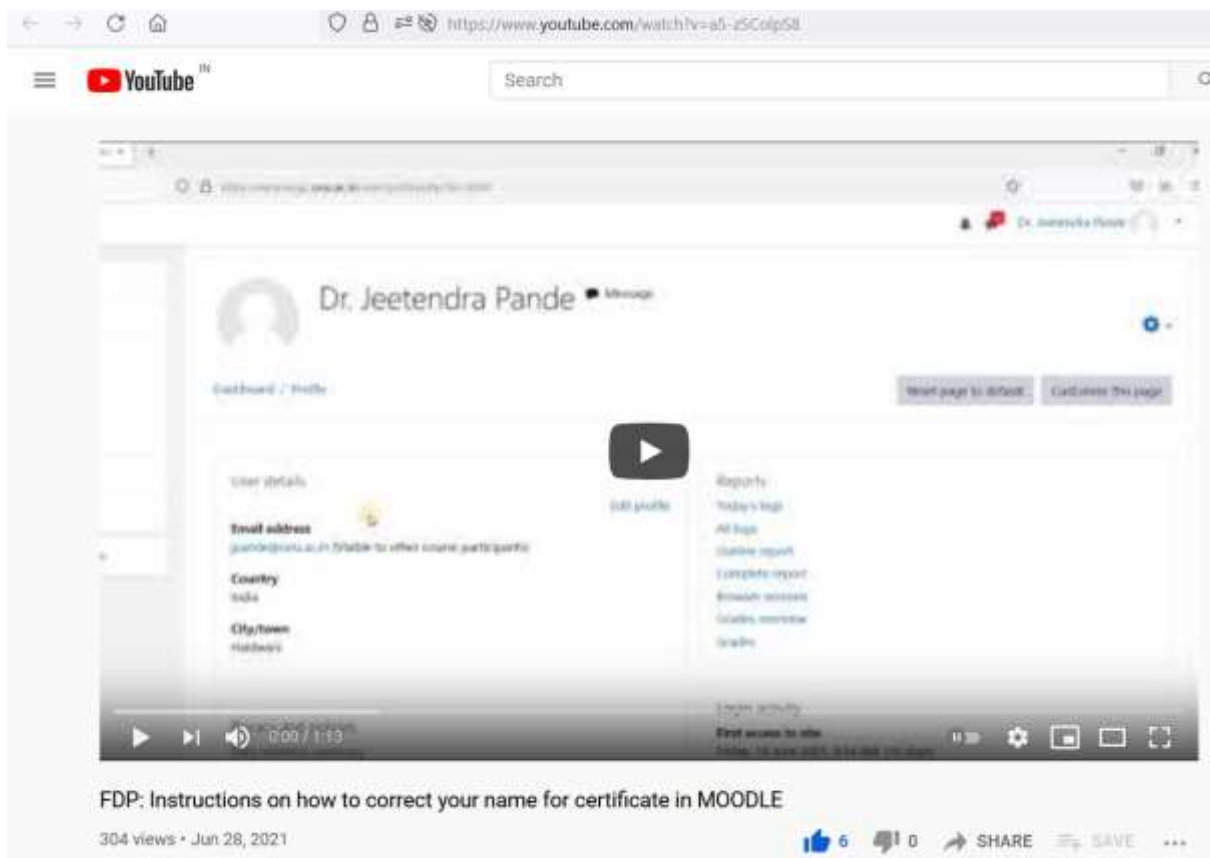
https://www.youtube.com/watch?v=a5-zSColpS8

YouTube IN

Search

Dr. Jeetendra Pande

Message

Dashboard / Profile

Reset page to default

Customise this page

User details

Edit profile

Email address

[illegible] (Visible to other course participants)

Country

India

City/town

Haldwani

Reports

Today's logs

All logs

Outline report

Complete report

Browser sessions

Grades overview

Grades

Login activity

First access to site

0:00 / 1:13

FDP: Instructions on how to correct your name for certificate in MOODLE

304 views • Jun 28, 2021

6

0

SHARE

SAVE

...